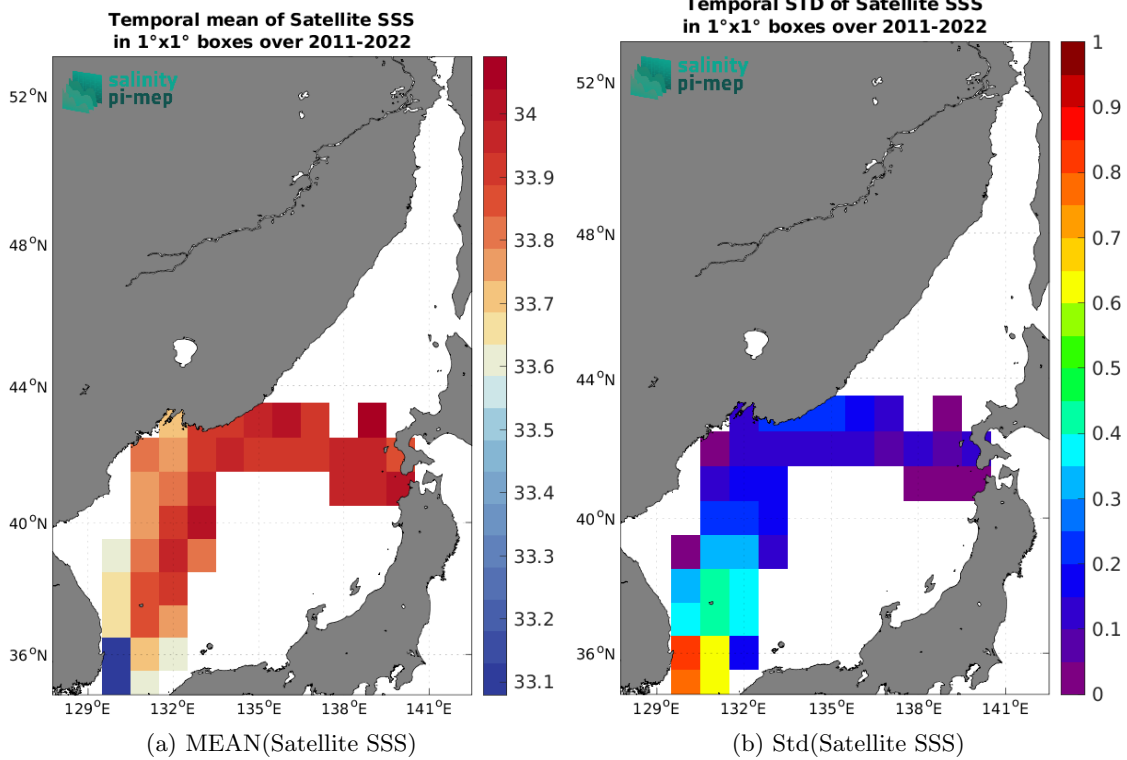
Temporal mean of Satellite SSS
in 1°x1° boxes over 2011-2022

salinity
pi-mep

52$^{o}$N
48$^{o}$N
44$^{o}$N
40$^{o}$N
36$^{o}$N
129$^{o}$E 132$^{o}$E 135$^{o}$E 138$^{o}$E 141$^{o}$E

34
33.9
33.8
33.7
33.6
33.5
33.4
33.3
33.2
33.1

(a) MEAN(Satellite SSS)

Temporal STD of Satellite SSS
in 1°x1° boxes over 2011-2022

salinity
pi-mep

52$^{o}$N
48$^{o}$N
44$^{o}$N
40$^{o}$N
36$^{o}$N
129$^{o}$E 132$^{o}$E 135$^{o}$E 138$^{o}$E 141$^{o}$E

1
0.9
0.8
0.7
0.6
0.5
0.4
0.3
0.2
0.1
0

(b) Std(Satellite SSS)